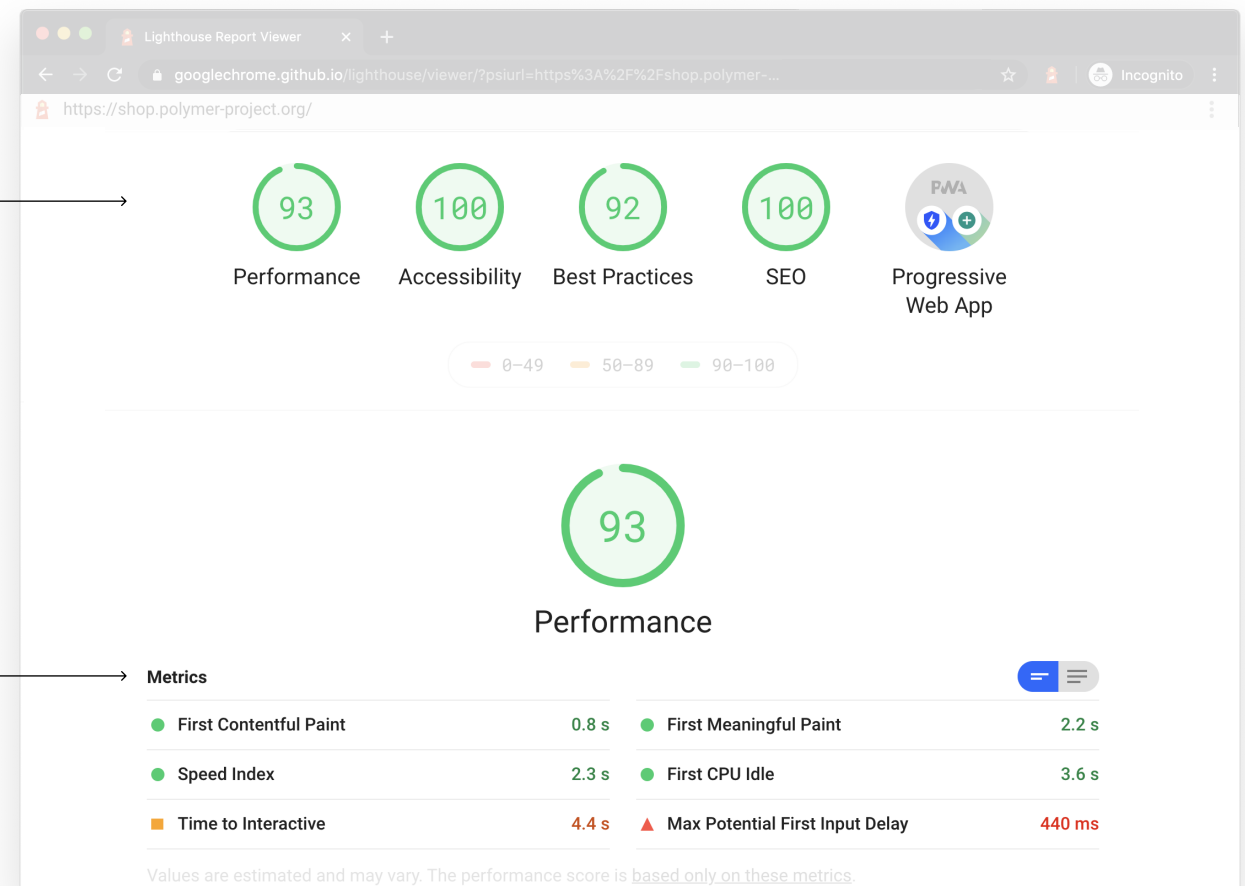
Lighthouse Report Viewer

googlechrome.github.io/lighthouse/viewer/?psiurl=https%3A%2F%2Fshop.polymer-...

Incognito

https://shop.polymer-project.org/

93
Performance

100
Accessibility

92
Best Practices

100
SEO

PWA
Progressive Web App

0–49 50–89 90–100

93

Performance

Metrics

First Contentful Paint 0.8 s
First Meaningful Paint 2.2 s
Speed Index 2.3 s
First CPU Idle 3.6 s
Time to Interactive 4.4 s
Max Potential First Input Delay 440 ms

Values are estimated and may vary. The performance score is based only on these metrics.